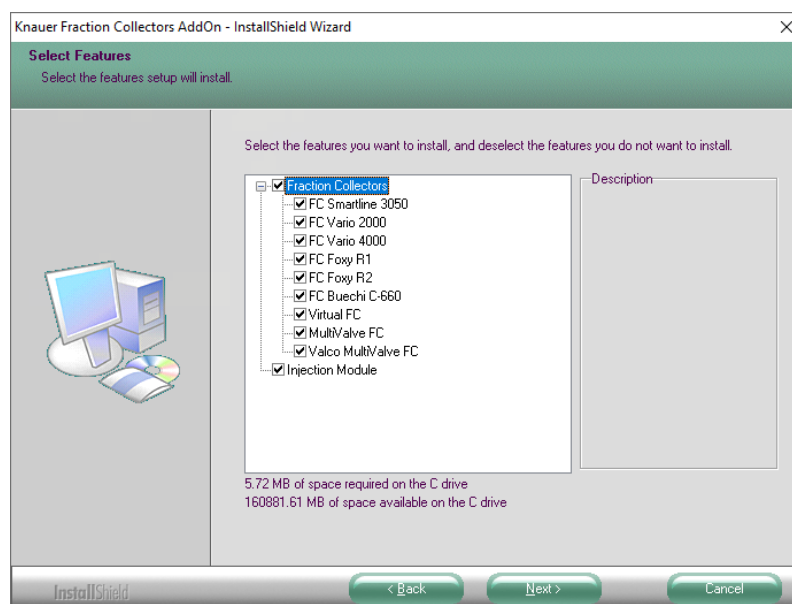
Knauer Fraction Collectors AddOn - InstallShield Wizard

Select Features
Select the features setup will install.

Select the features you want to install, and deselect the features you do not want to install.

Fraction Collectors
FC Smartline 3050
FC Vario 2000
FC Vario 4000
FC Foxy R1
FC Foxy R2
FC Buechi C-660
Virtual FC
MultiValve FC
Valco MultiValve FC
Injection Module

Description

5.72 MB of space required on the C drive
160881.61 MB of space available on the C drive

InstallShield

< Back
Next >
Cancel